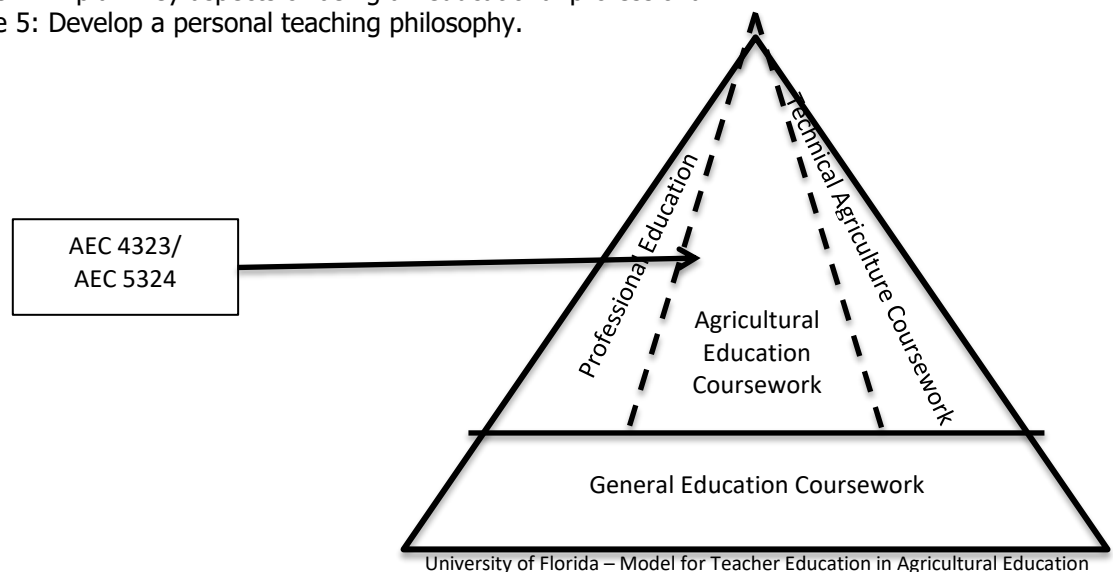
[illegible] aspects of being an educational professional.
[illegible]e 5: Develop a personal teaching philosophy.

AEC 4323/ AEC 5324

Professional Education

Technical Agriculture Coursework

Agricultural Education Coursework

General Education Coursework

University of Florida – Model for Teacher Education in Agricultural Education